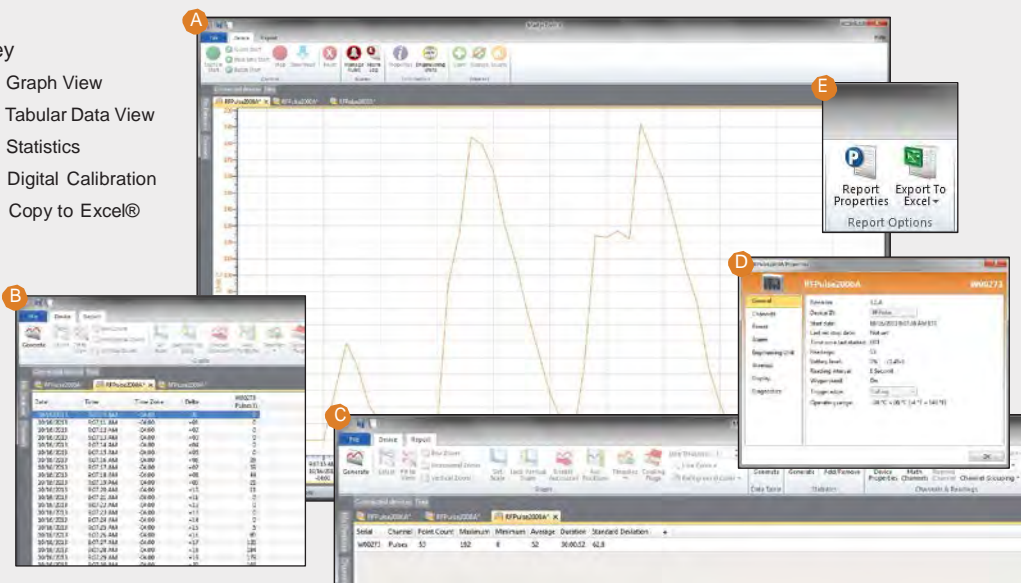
ey

Graph View

Tabular Data View

Statistics

Digital Calibration

Copy to Excel®

A

E

Report Properties

Export To Excel

Report Options

D

RFPulse2000A

B

File Device Report

Generate

C

File Device Report

Generate

| Serial | Channel | Point Count | Maximum | Minimum | Average | Duration | Standard Deviation |
|---|---|---|---|---|---|---|---|
| W00273 | Pulses | 53 | 182 | 8 | 52 | 00:00:52 | 62.8 |